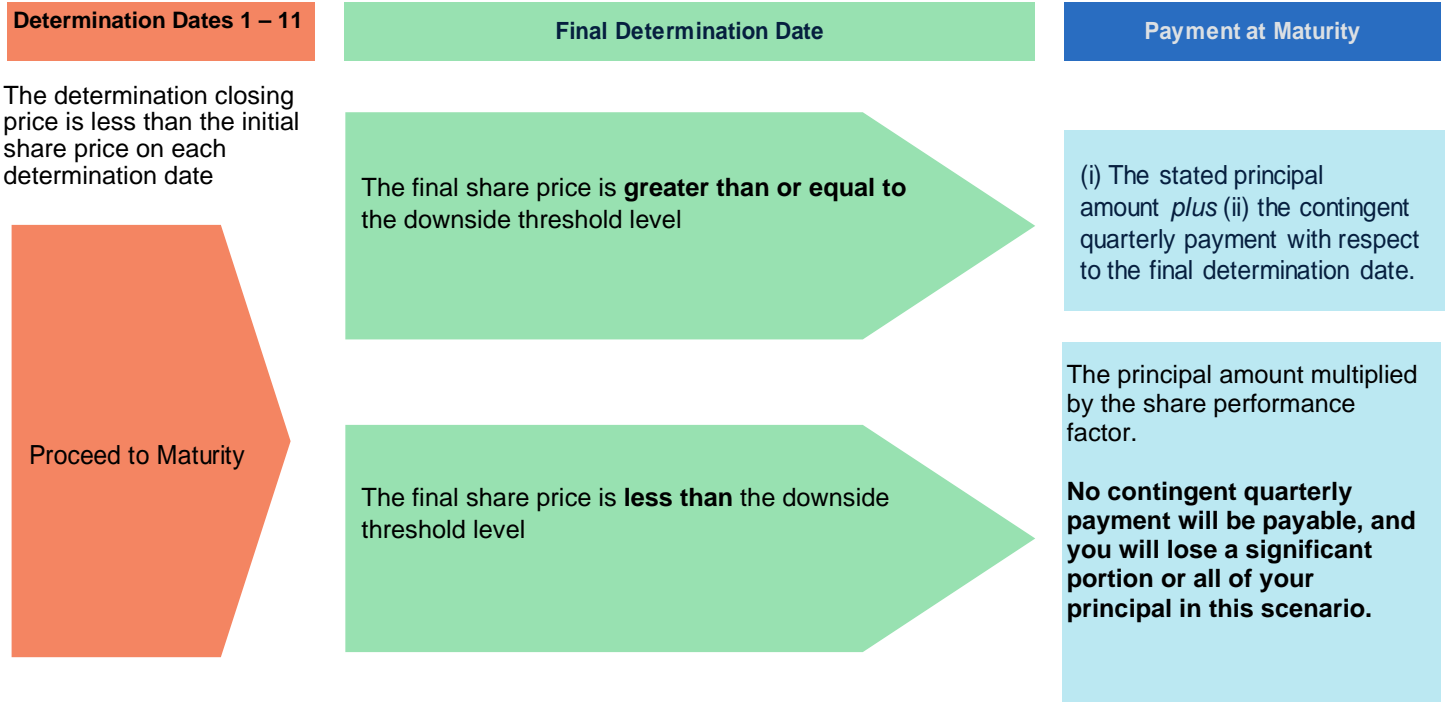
Determination Dates 1 – 11

Final Determination Date

Payment at Maturity

The determination closing price is less than the initial share price on each determination date

Proceed to Maturity

The final share price is **greater than or equal to** the downside threshold level

(i) The stated principal amount *plus* (ii) the contingent quarterly payment with respect to the final determination date.

The final share price is **less than** the downside threshold level

The principal amount multiplied by the share performance factor.

**No contingent quarterly payment will be payable, and you will lose a significant portion or all of your principal in this scenario.**